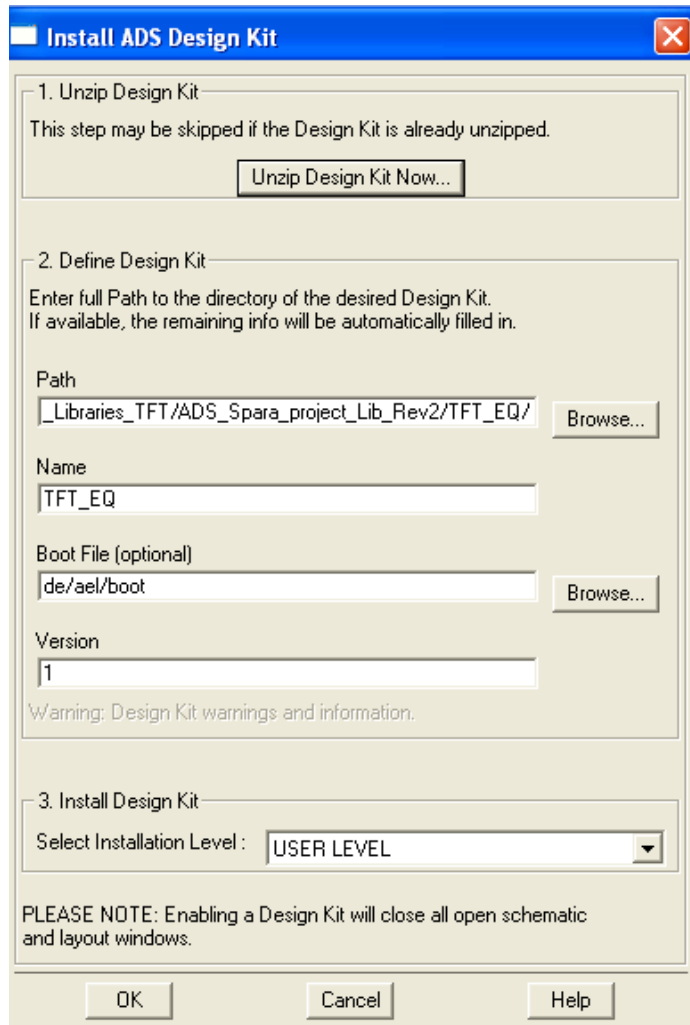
Install ADS Design Kit

1. Unzip Design Kit

This step may be skipped if the Design Kit is already unzipped.

Unzip Design Kit Now...

2. Define Design Kit

Enter full Path to the directory of the desired Design Kit.
If available, the remaining info will be automatically filled in.

Path

_Libraries_TFT/ADS_Spara_project_Lib_Rev2/TFT_EQ/

Browse...

Name

TFT_EQ

Boot File (optional)

de/ael/boot

Browse...

Version

1

Warning: Design Kit warnings and information.

3. Install Design Kit

Select Installation Level : USER LEVEL

PLEASE NOTE: Enabling a Design Kit will close all open schematic and layout windows.

OK

Cancel

Help